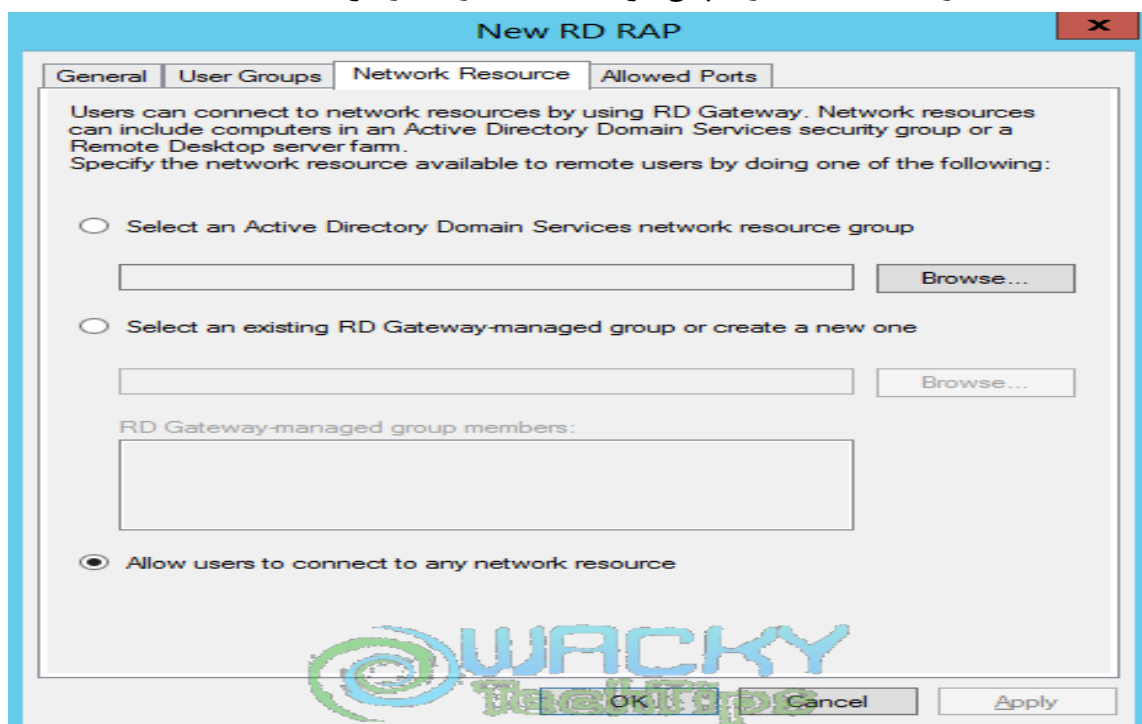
New RD RAP

General | User Groups | Network Resource | Allowed Ports

Users can connect to network resources by using RD Gateway. Network resources can include computers in an Active Directory Domain Services security group or a Remote Desktop server farm.
Specify the network resource available to remote users by doing one of the following:

Select an Active Directory Domain Services network resource group

Browse...

Select an existing RD Gateway-managed group or create a new one

Browse...

RD Gateway-managed group members:

Allow users to connect to any network resource

WACKY TechTips

OK Cancel Apply